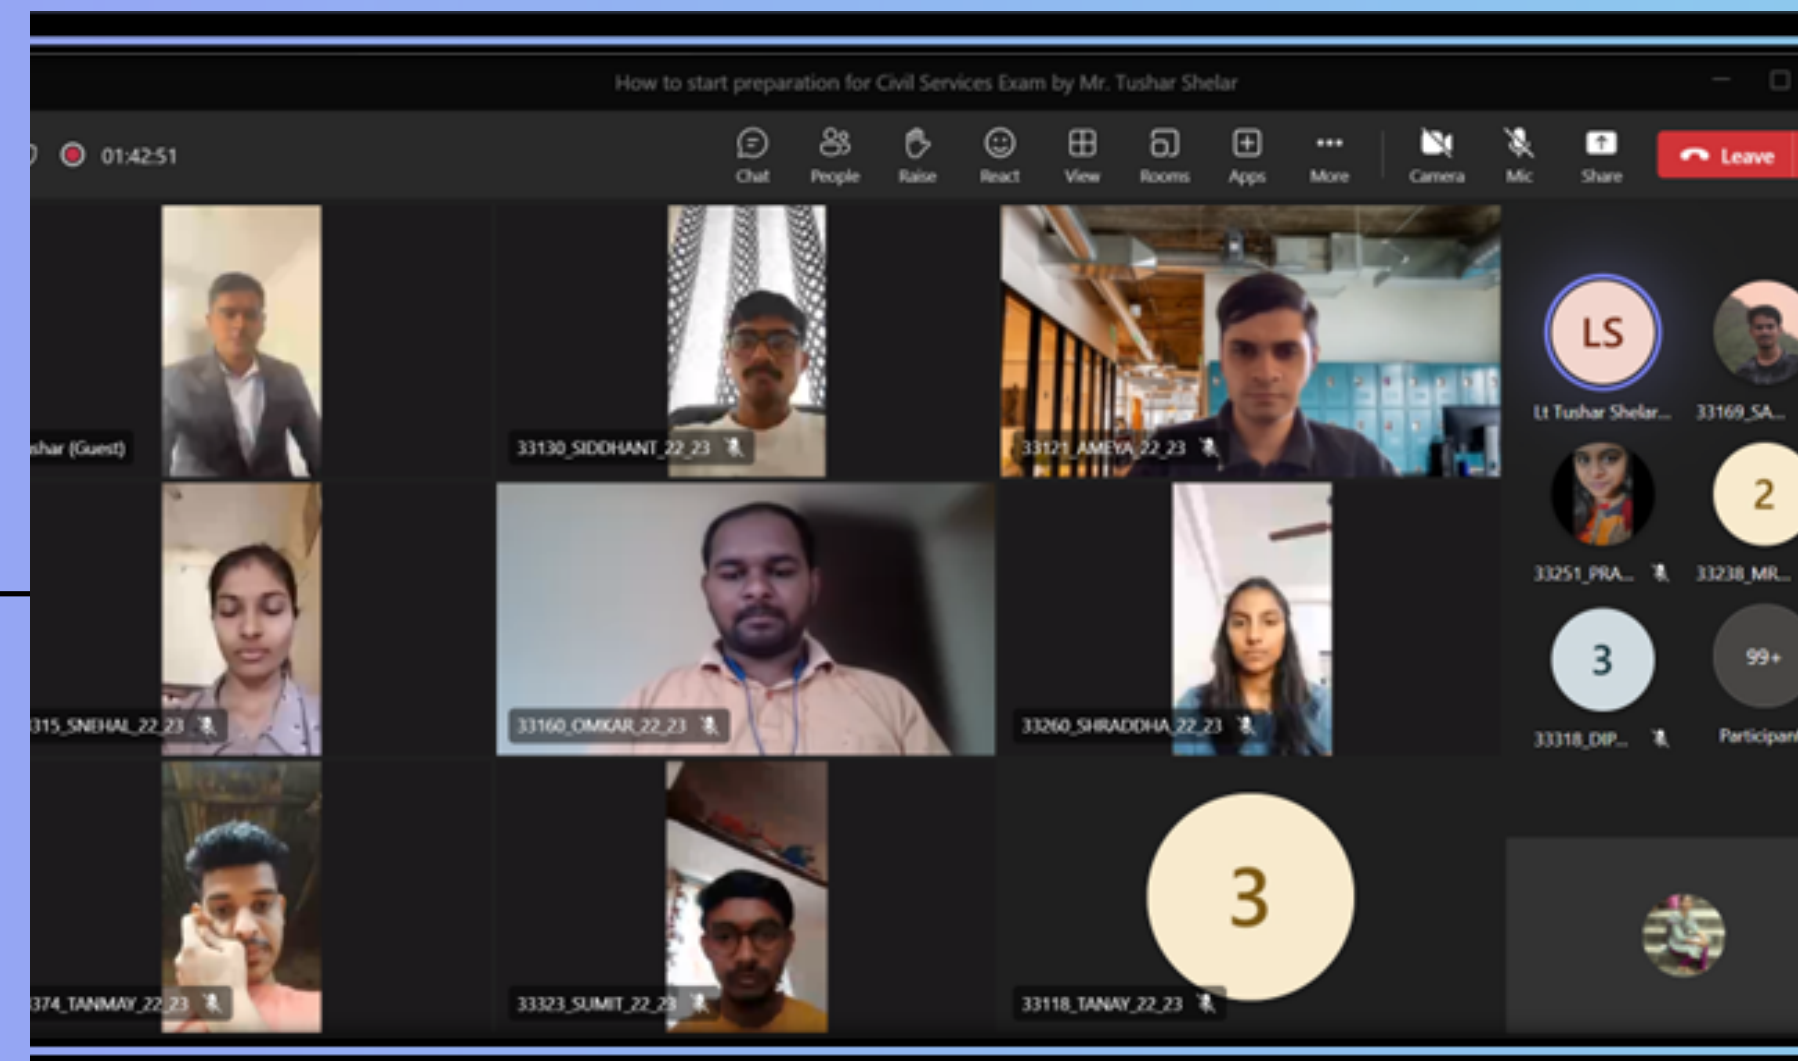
How to start preparation for Civil Services Exam by Mr. Tushar Shelar

01:42:51

Chat People Raise React View Rooms Apps More Camera Mic Share Leave

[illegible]har (Guest)

33130_SIDDHANT_22_23

33121_AMEYA_22_23

LS

Lt Tushar Shelar...

33169_SA...

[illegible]315_SNEHAL_22_23

33160_OMKAR_22_23

33260_SHRADDHA_22_23

33251_PRA...

2

33238_MR...

3

33318_DIP...

99+

Participan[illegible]

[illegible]374_TANMAY_22_23

33323_SUMIT_22_23

3

33118_TANAY_22_23